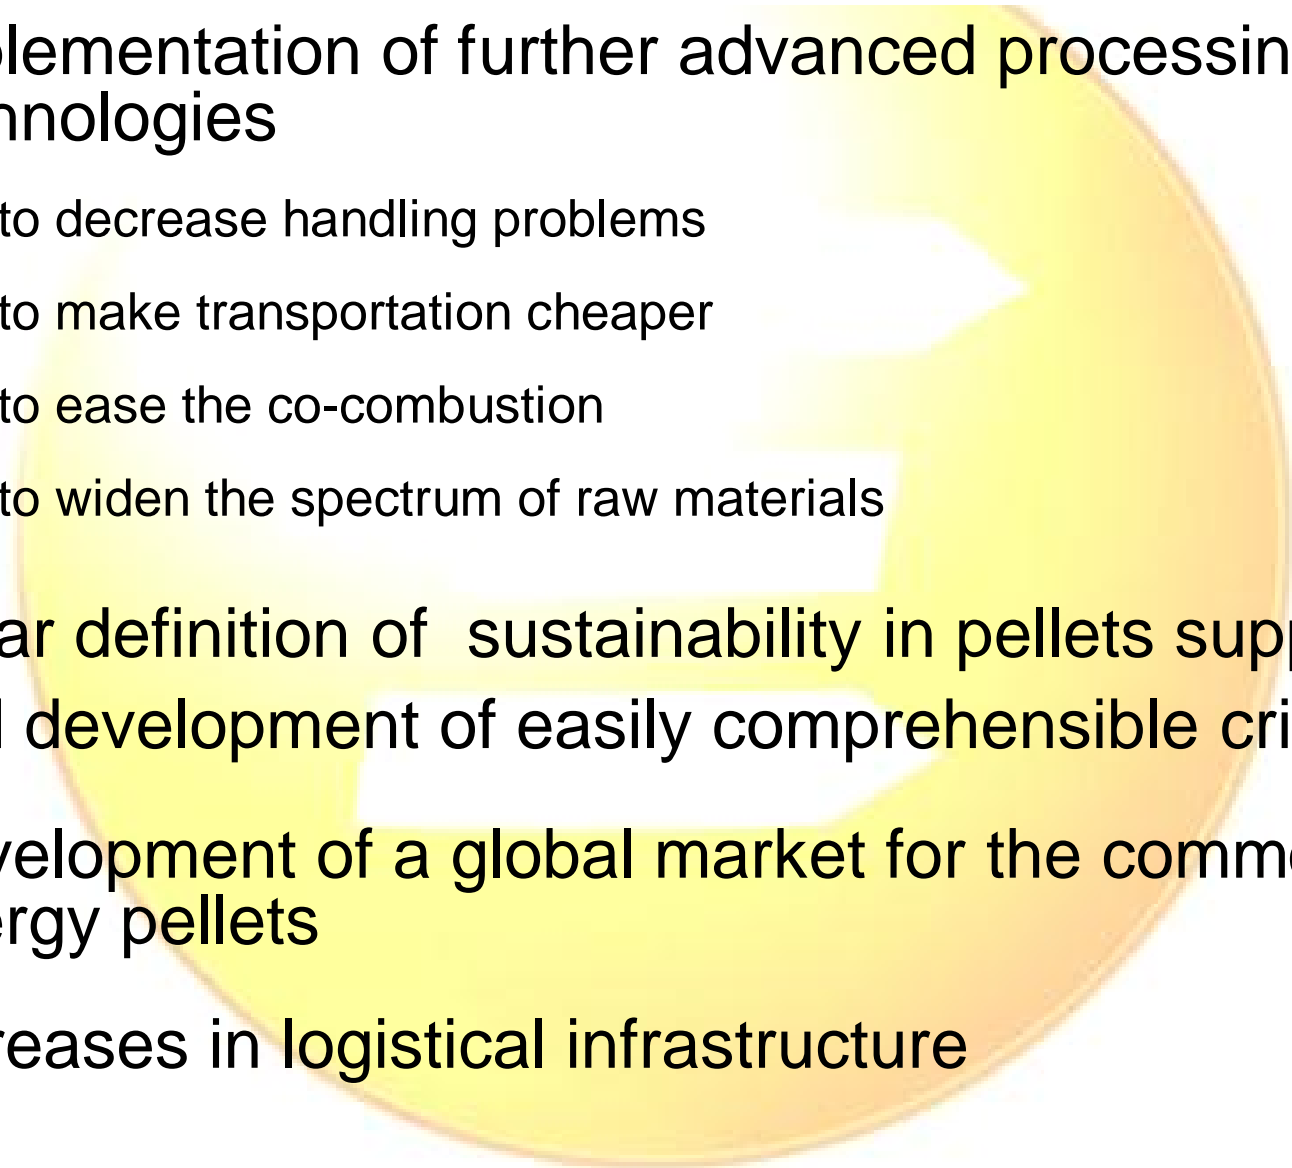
plementation of further advanced processin
hnologies

to decrease handling problems

to make transportation cheaper

to ease the co-combustion

to widen the spectrum of raw materials

ar definition of  sustainability in pellets sup
l development of easily comprehensible cri

velopment of a global market for the comm
ergy pellets

reases in logistical infrastructure